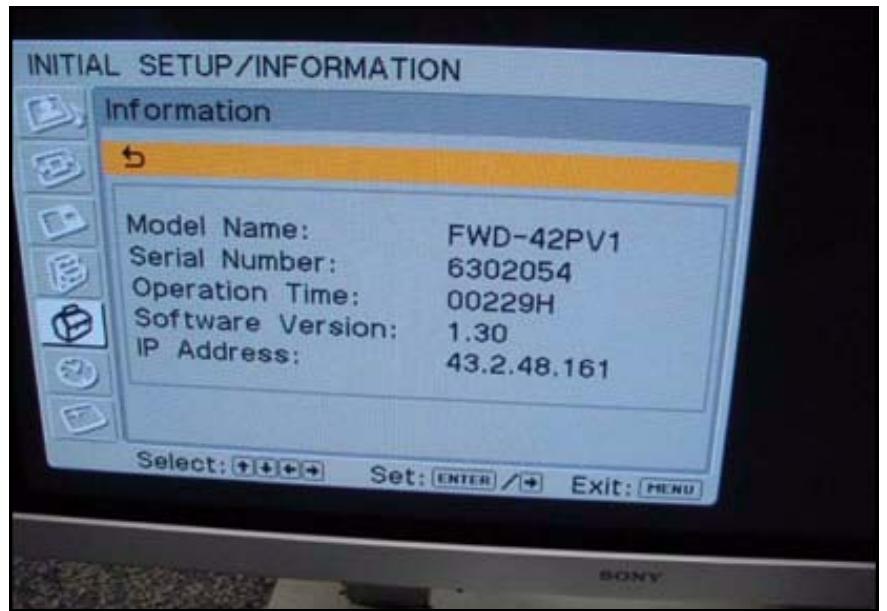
INITIAL SETUP/INFORMATION

Information

↩

| Model Name: | FWD-42PV1 |
|---|---|
| Serial Number: | 6302054 |
| Operation Time: | 00229H |
| Software Version: | 1.30 |
| IP Address: | 43.2.48.161 |

Select: ↑↓←→ Set: ENTER /→ Exit: MENU

SONY